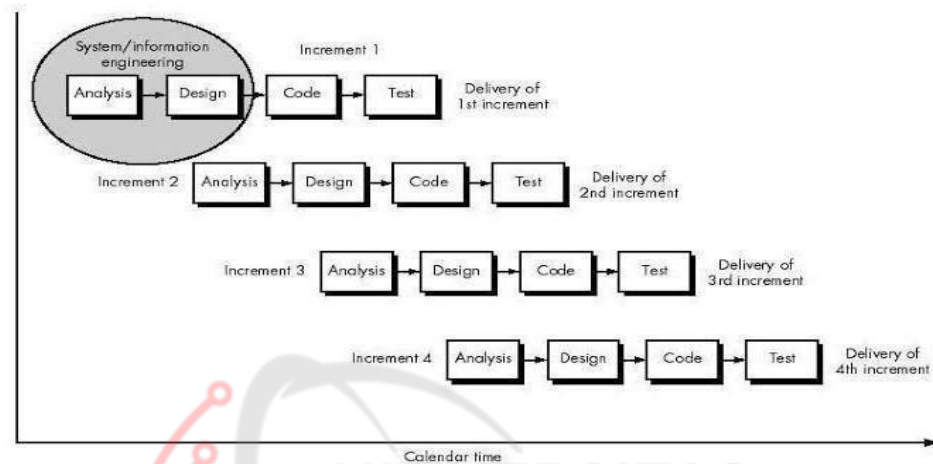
System/information engineering

Increment 1

Analysis

Design

Code

Test

Delivery of 1st increment

Increment 2

Analysis

Design

Code

Test

Delivery of 2nd increment

Increment 3

Analysis

Design

Code

Test

Delivery of 3rd increment

Increment 4

Analysis

Design

Code

Test

Delivery of 4th increment

Calendar time